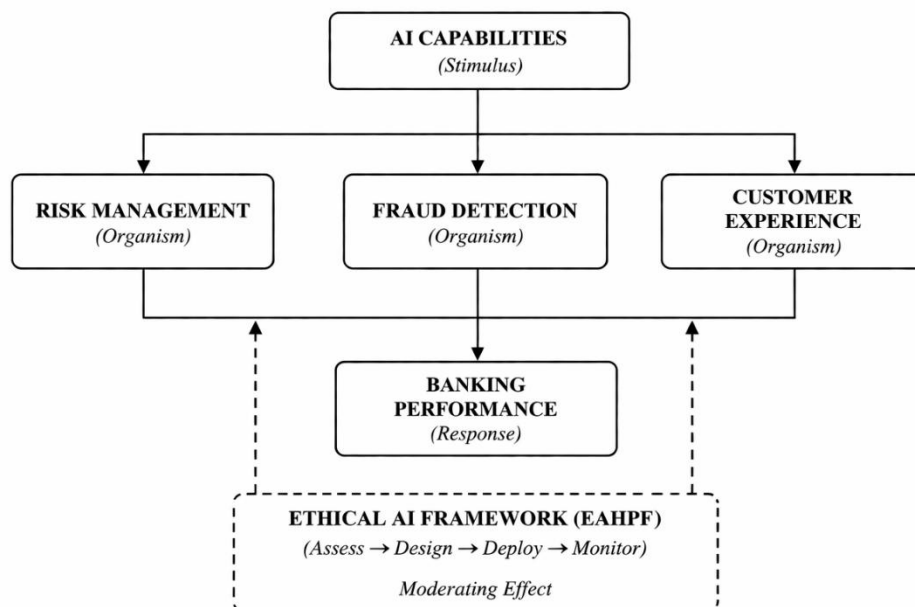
AI CAPABILITIES
(Stimulus)

RISK MANAGEMENT
(Organism)

FRAUD DETECTION
(Organism)

CUSTOMER EXPERIENCE
(Organism)

BANKING PERFORMANCE
(Response)

ETHICAL AI FRAMEWORK (EAHPF)
(Assess $\rightarrow$ Design $\rightarrow$ Deploy $\rightarrow$ Monitor)

Moderating Effect